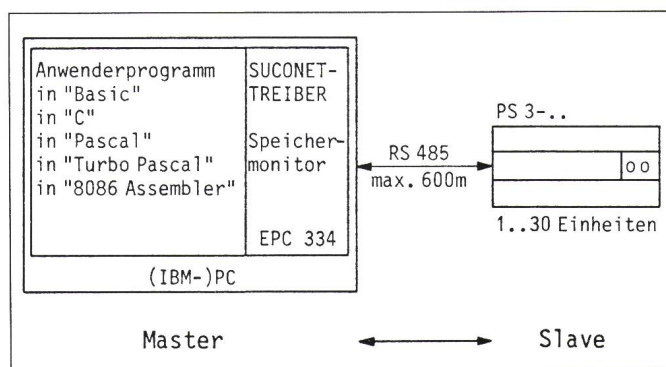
Anwenderprogramm
in "Basic"
in "C"
in "Pascal"
in "Turbo Pascal"
in "8086 Assembler"

SUCONET-
TREIBER

Speicher-
monitor

EPC 334

(IBM-)PC

RS 485
max. 600m

PS 3-..

oo

1..30 Einheiten

Master

Slave